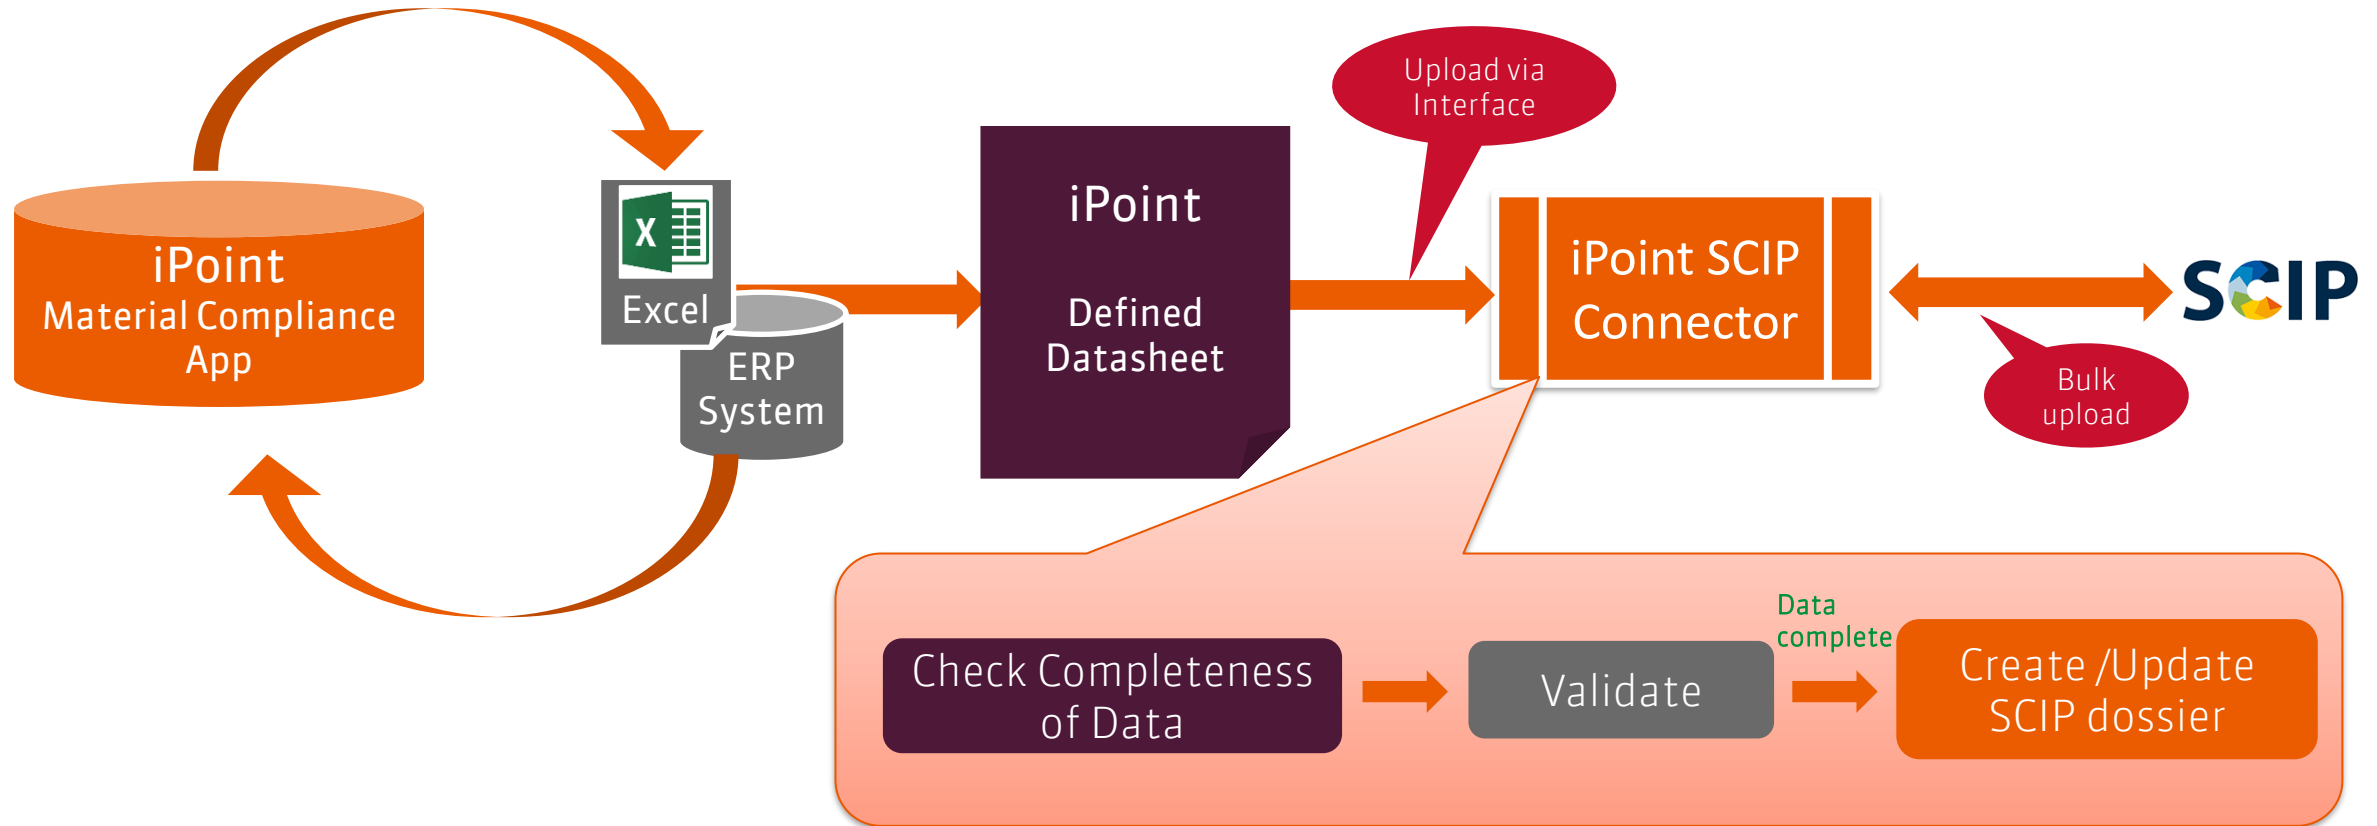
iPoint
Material Compliance
App

X
Excel

ERP
System

iPoint

Defined
Datasheet

Upload via
Interface

iPoint SCIP
Connector

SCIP

Bulk
upload

Check Completeness
of Data

Validate

Data
complete

Create /Update
SCIP dossier